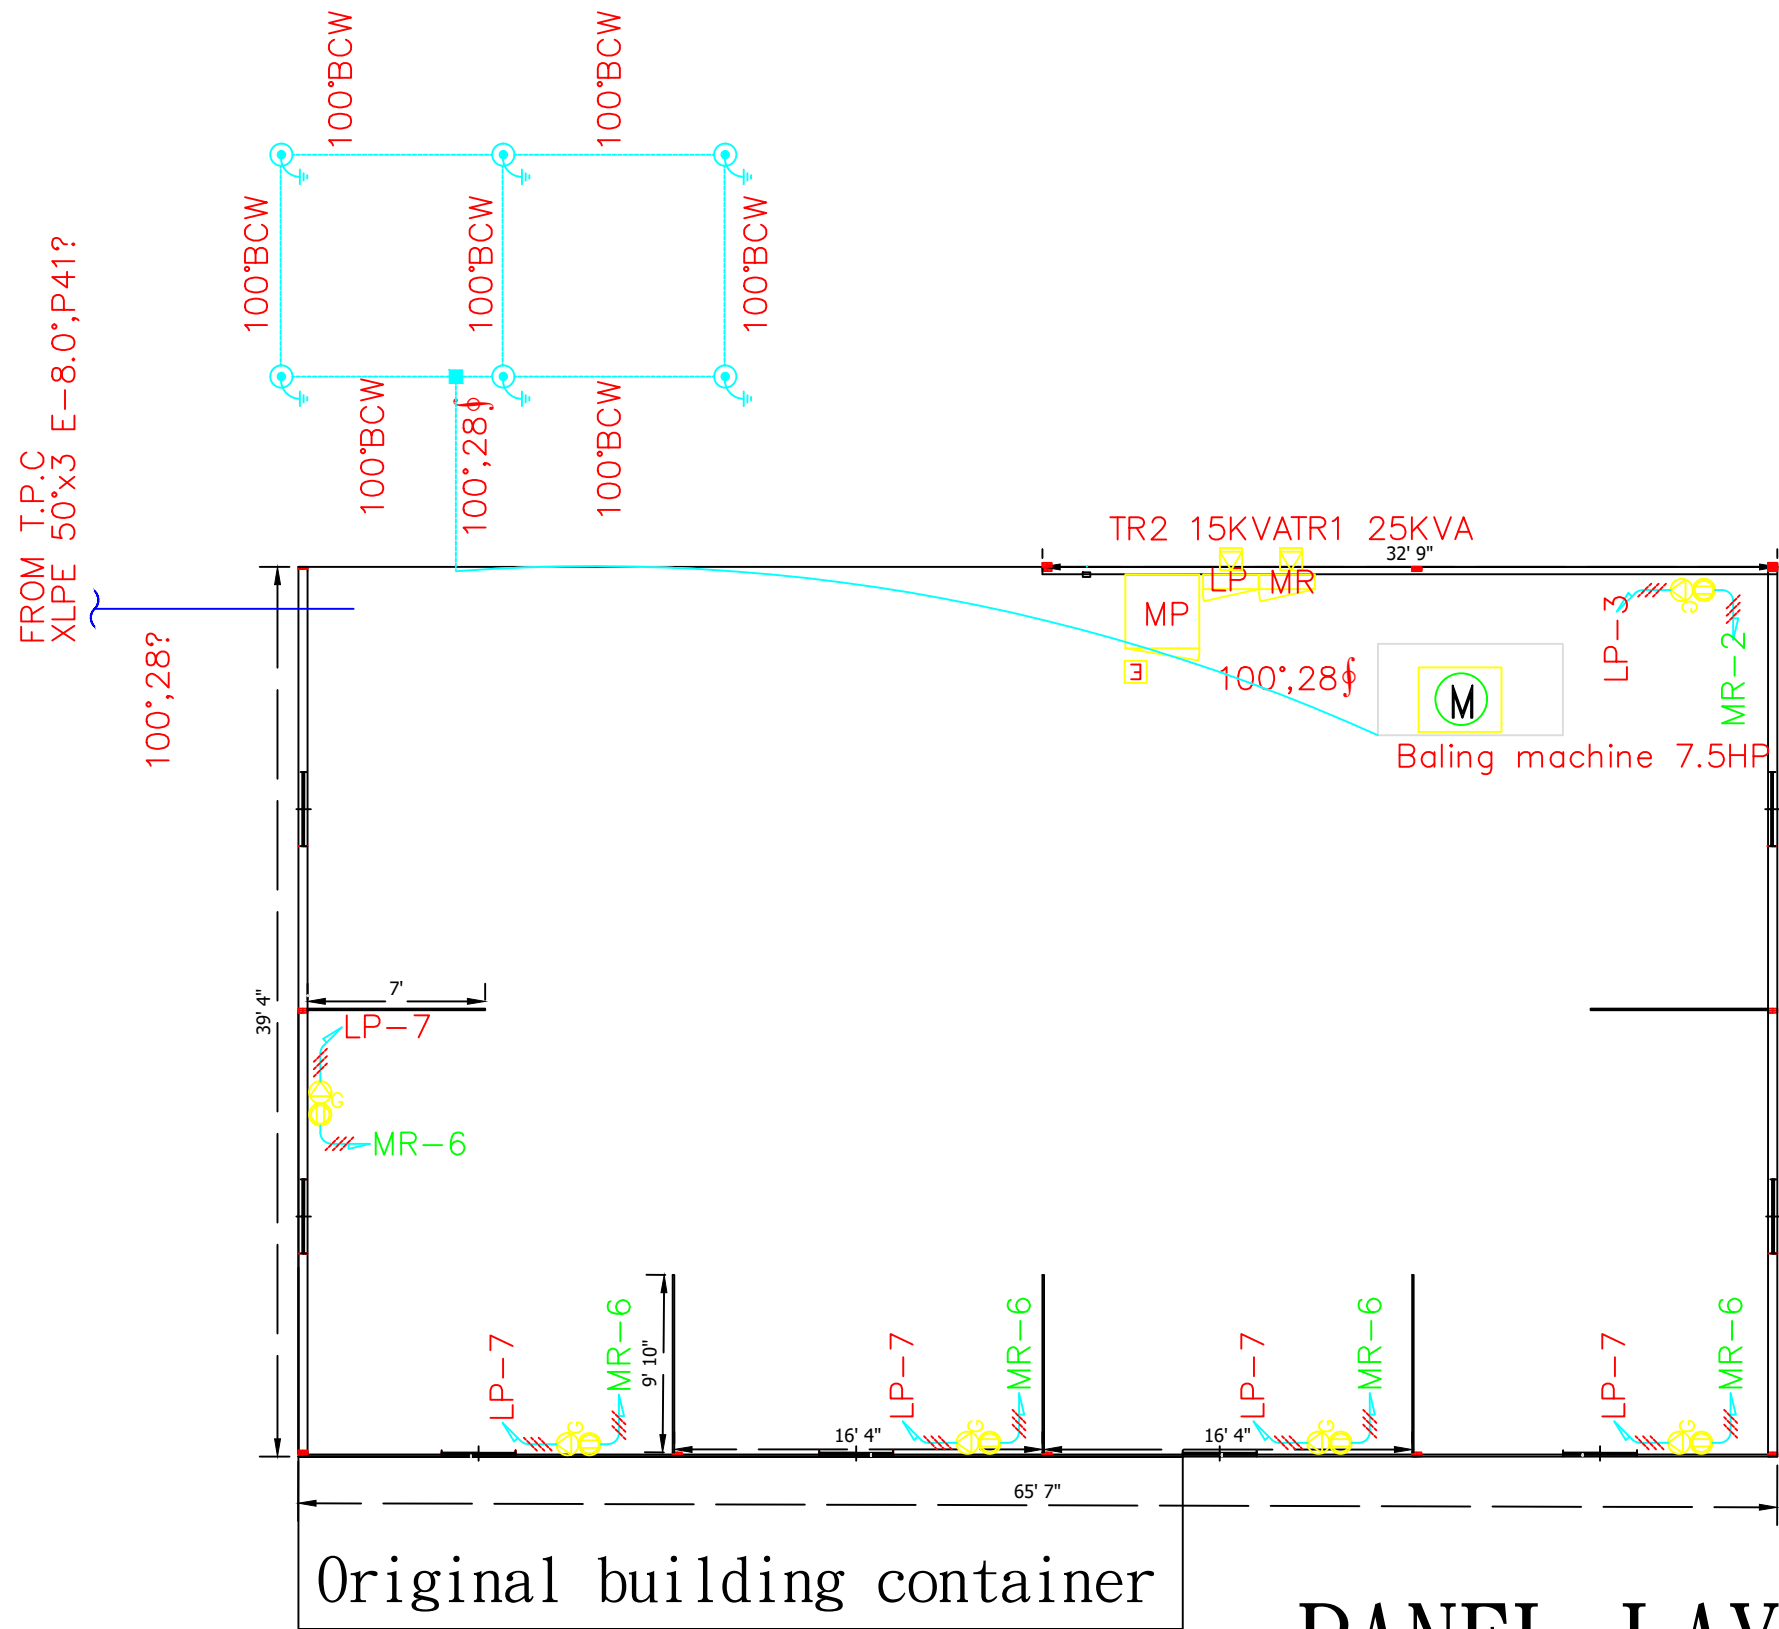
100˚BCW
100˚BCW
100˚BCW
100˚BCW
100˚BCW
100˚BCW
100˚BCW
100˚,28∮
FROM T.P.C
XLPE 50˚x3 E-8.0˚,P41?
100˚,28?
TR2 15KVATR1 25KVA
32' 9"
LP
MR
MP
E
100˚,28∮
M
Baling machine 7.5HP
LP-3
MR-2
39' 4"
7'
LP-7
MR-6
LP-7
MR-6
9' 10"
LP-7
MR-6
16' 4"
LP-7
MR-6
16' 4"
LP-7
MR-6
65' 7"
Original building container
PANEL LAY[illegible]